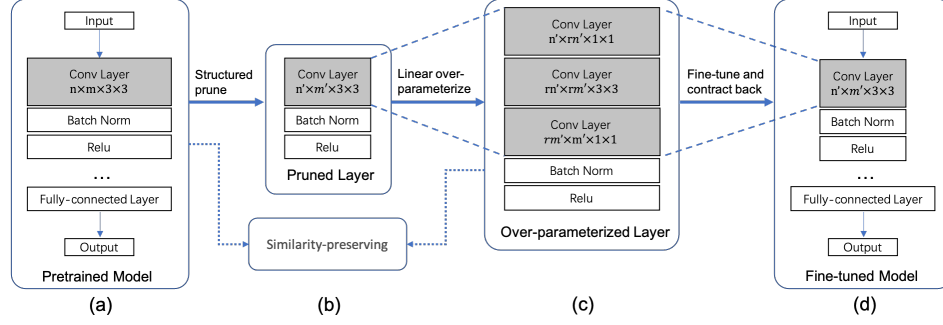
Input

Conv Layer
$n \times m \times 3 \times 3$

Batch Norm

Relu

...

Fully-connected Layer

Output

Pretrained Model

(a)

Structured prune

Conv Layer
$n' \times m' \times 3 \times 3$

Batch Norm

Relu

Pruned Layer

(b)

Similarity-preserving

Linear over-parameterize

Conv Layer
$n' \times m' \times 1 \times 1$

Conv Layer
$rn' \times rm' \times 3 \times 3$

Conv Layer
$rm' \times m' \times 1 \times 1$

Batch Norm

Relu

Over-parameterized Layer

(c)

Fine-tune and contract back

Input

Conv Layer
$n' \times m' \times 3 \times 3$

Batch Norm

Relu

...

Fully-connected Layer

Output

Fine-tuned Model

(d)